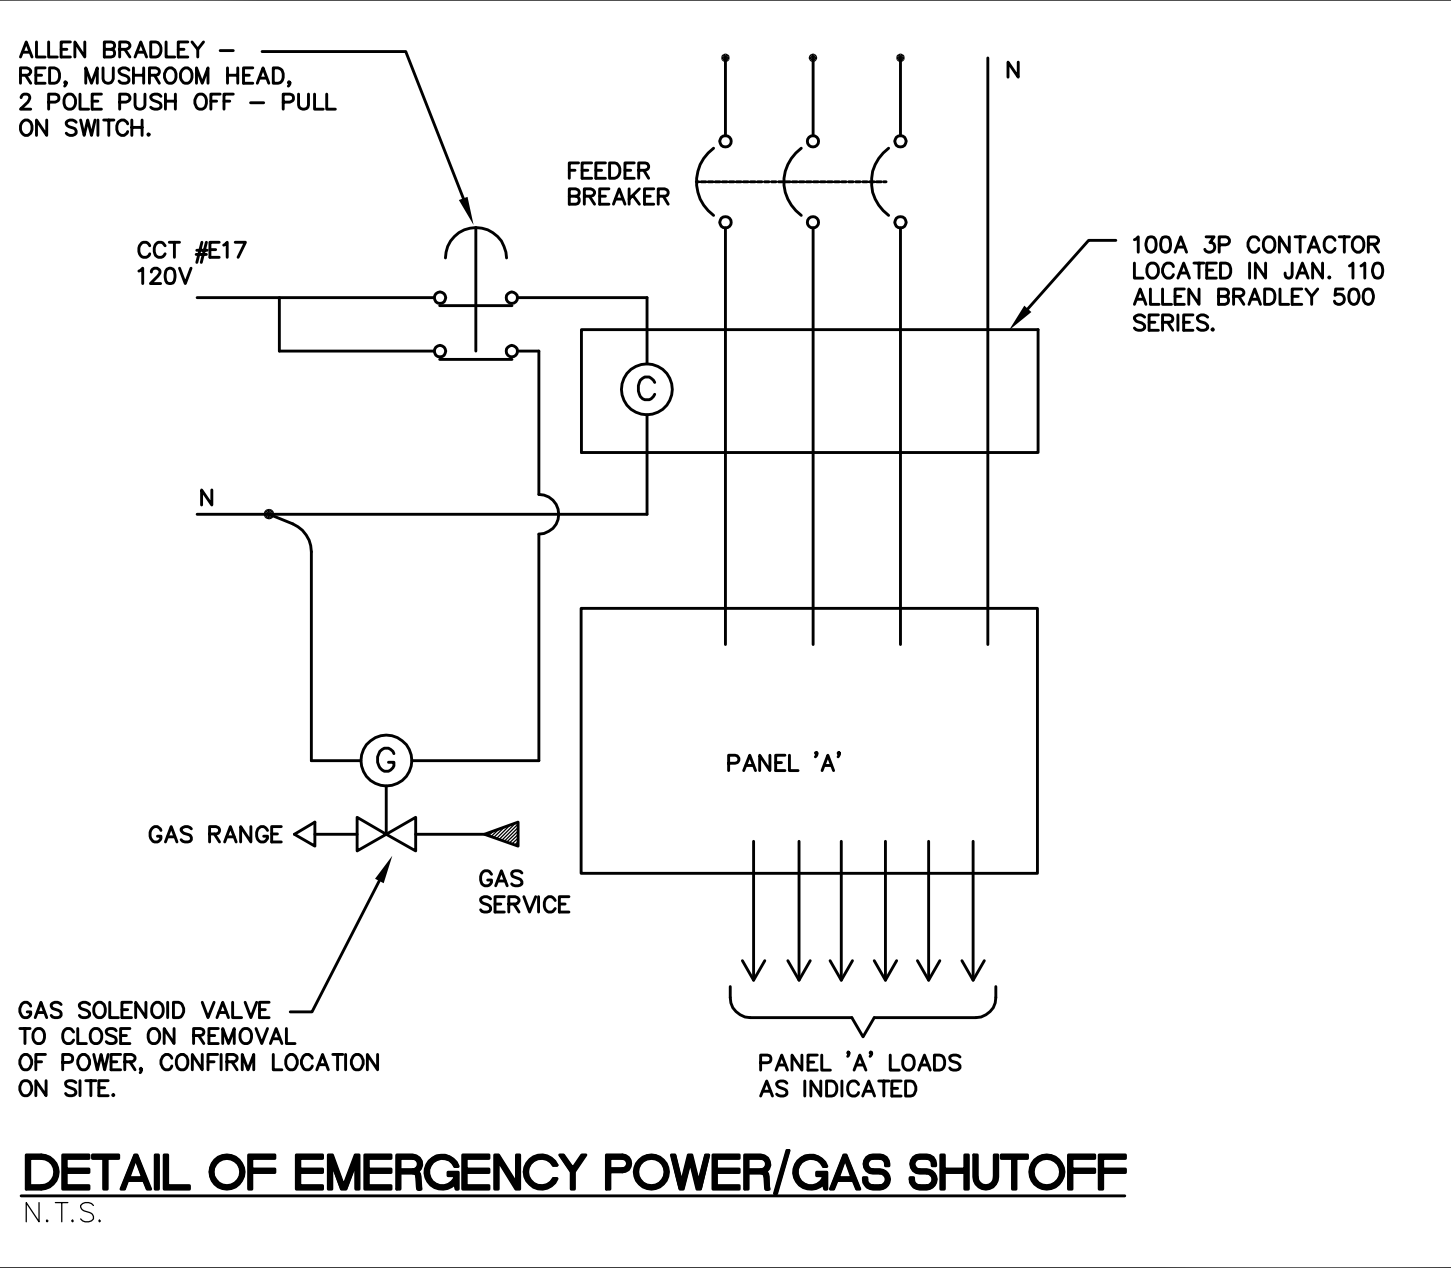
ALLEN BRADLEY – RED, MUSHROOM HEAD, 2 POLE PUSH OFF – PULL ON SWITCH.

N

FEEDER BREAKER

CCT #E17 120V

100A 3P CONTACTOR LOCATED IN JAN. 110 ALLEN BRADLEY 500 SERIES.

C

N

G

PANEL 'A'

GAS RANGE

GAS SERVICE

GAS SOLENOID VALVE TO CLOSE ON REMOVAL OF POWER, CONFIRM LOCATION ON SITE.

PANEL 'A' LOADS AS INDICATED

DETAIL OF EMERGENCY POWER/GAS SHUTOFF
N.T.S.